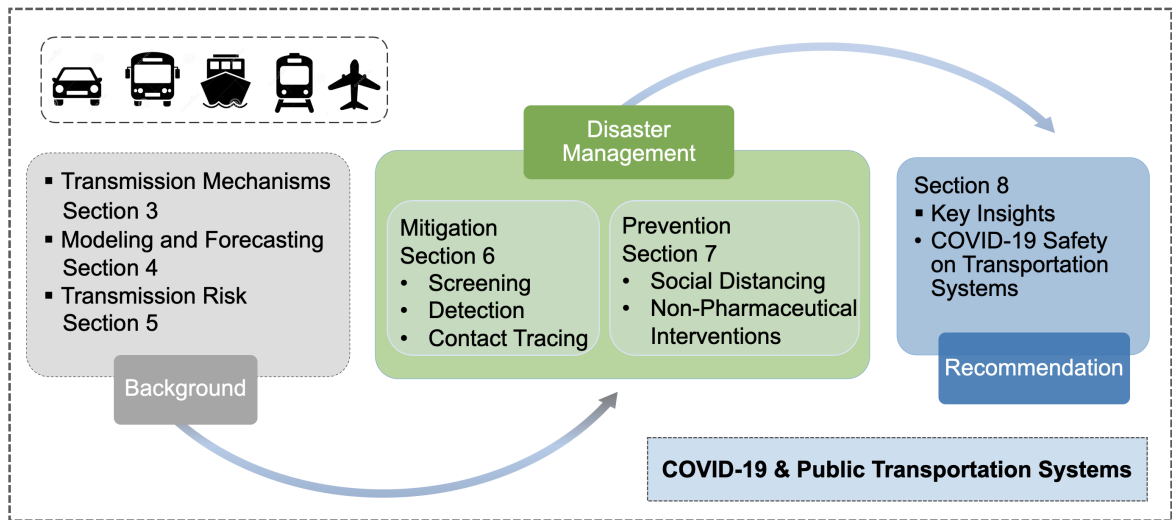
▪ Transmission Mechanisms
Section 3
▪ Modeling and Forecasting
Section 4
▪ Transmission Risk
Section 5

Background

Disaster Management

Mitigation
Section 6
• Screening
• Detection
• Contact Tracing

Prevention
Section 7
• Social Distancing
• Non-Pharmaceutical Interventions

Section 8
▪ Key Insights
• COVID-19 Safety on Transportation Systems

Recommendation

COVID-19 & Public Transportation Systems